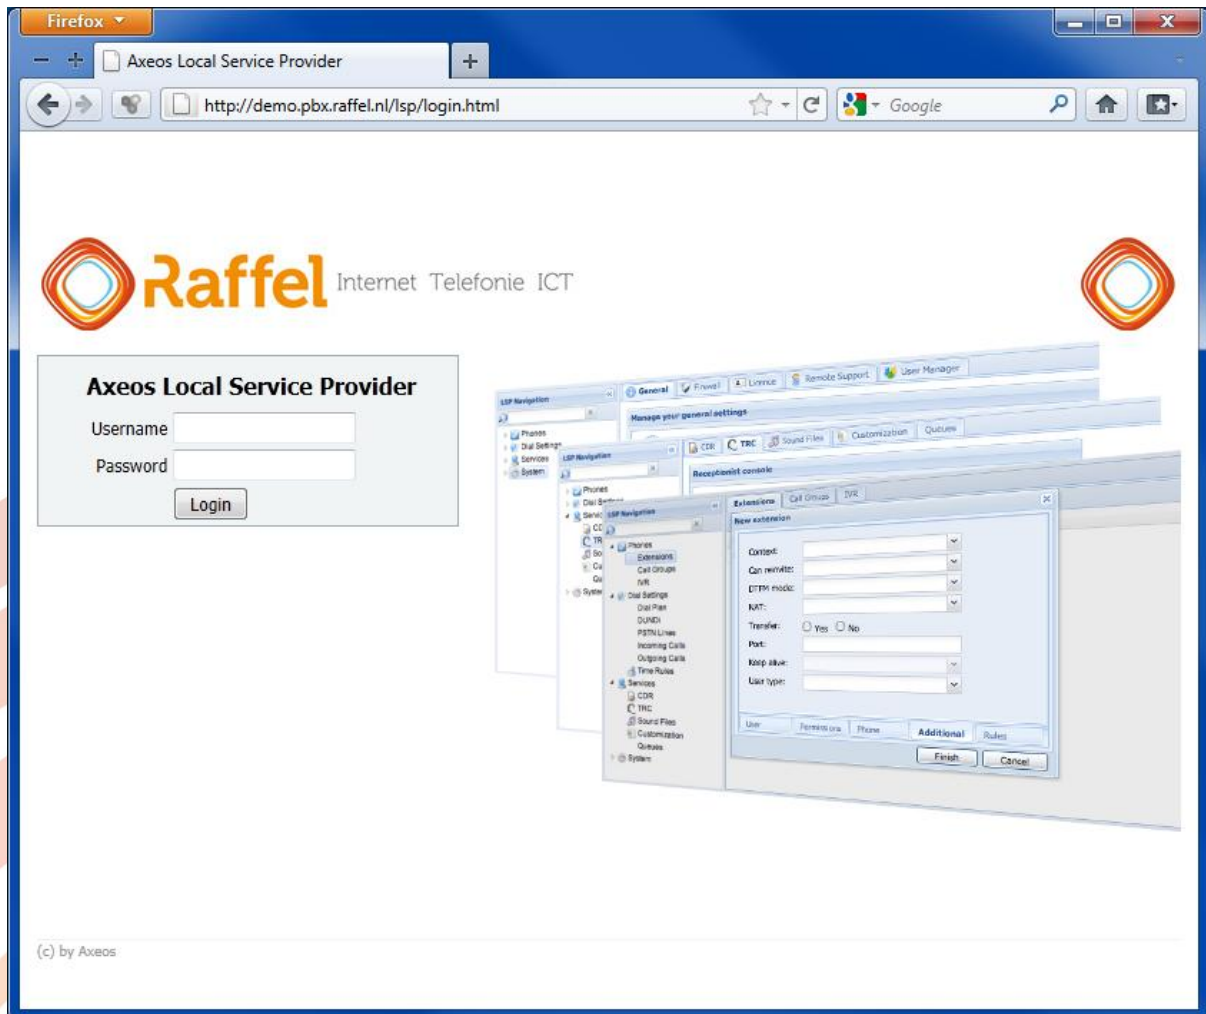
Firefox

Axeos Local Service Provider

+

http://demo.pbx.raffel.nl/lsp/login.html

Google

Raffel Internet Telefonie ICT

Axeos Local Service Provider

Username

Password

Login

LSP Navigation

General Firewall License Remote Support User Manager

Manage your general settings

Phones
Dial Settings
Services
System

LSP Navigation

CDR TRC Sound Files Customization Queues

Receptionist console

Phones
Dial Settings
Servic
CD
TR
So
Cu
Qu
System

LSP Navigation

Extensions Call Groups IVR

New extension

Phones
Extensions
Call Groups
IVR
Dial Settings
Dial Plan
DUNDi
PSTN Lines
Incoming Calls
Outgoing Calls
Time Rules
Services
CDR
TRC
Sound Files
Customization
Queues
System

Context:
Can reinvite:
DTMF mode:
NAT:
Transfer: Yes No
Port:
Keep alive:
User type:

User Permissions Phone Additional Rules

Finish Cancel

(c) by Axeos